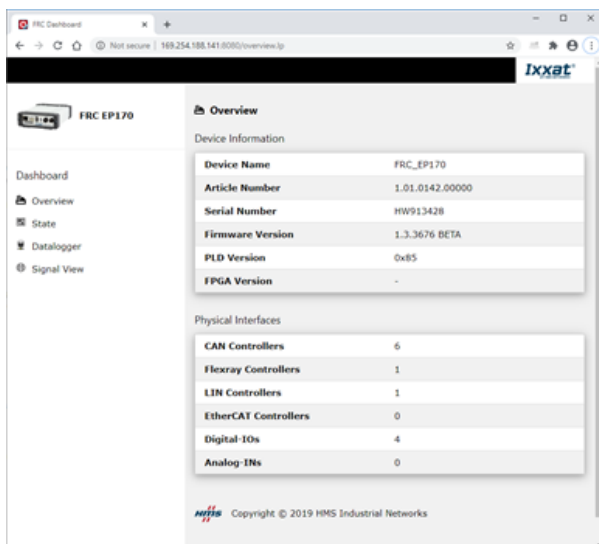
FRC Dashboard × +

← → C ⌂ ⓘ Not secure | 169.254.188.141:8080/overview.lp

Ixxat

FRC EP170

Dashboard

Overview

State

Datalogger

Signal View

Overview

Device Information

| | |
|---|---|
| **Device Name** | FRC_EP170 |
| **Article Number** | 1.01.0142.00000 |
| **Serial Number** | HW913428 |
| **Firmware Version** | 1.3.3676 BETA |
| **PLD Version** | 0x85 |
| **FPGA Version** | - |

Physical Interfaces

| | |
|---|---|
| **CAN Controllers** | 6 |
| **Flexray Controllers** | 1 |
| **LIN Controllers** | 1 |
| **EtherCAT Controllers** | 0 |
| **Digital-IOs** | 4 |
| **Analog-INs** | 0 |

HMS Copyright © 2019 HMS Industrial Networks